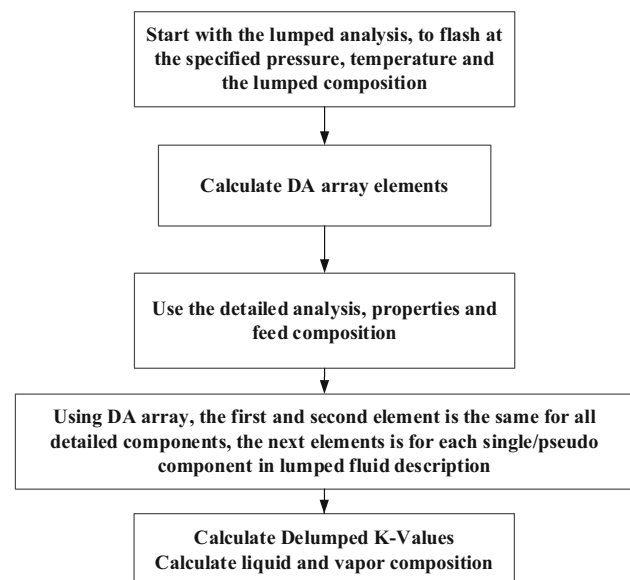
Start with the lumped analysis, to flash at the specified pressure, temperature and the lumped composition

Calculate DA array elements

Use the detailed analysis, properties and feed composition

Using DA array, the first and second element is the same for all detailed components, the next elements is for each single/pseudo component in lumped fluid description

Calculate Delumped K-Values
Calculate liquid and vapor composition